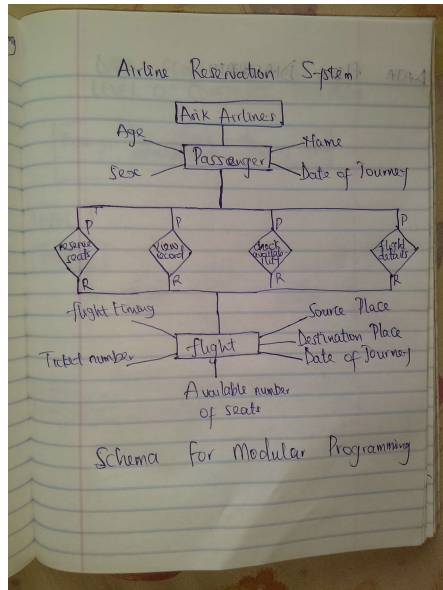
Airline Reservation System

Asik Airlines

Age

Name

Passenger

Sex

Date of Journey

P

P

P

P

reserve seats

view record

check availability

flight details

R

R

R

R

flight timing

Source Place

Destination Place

Ticket number

flight

Date of Journey

Available number of seats

Schema for Modular Programming